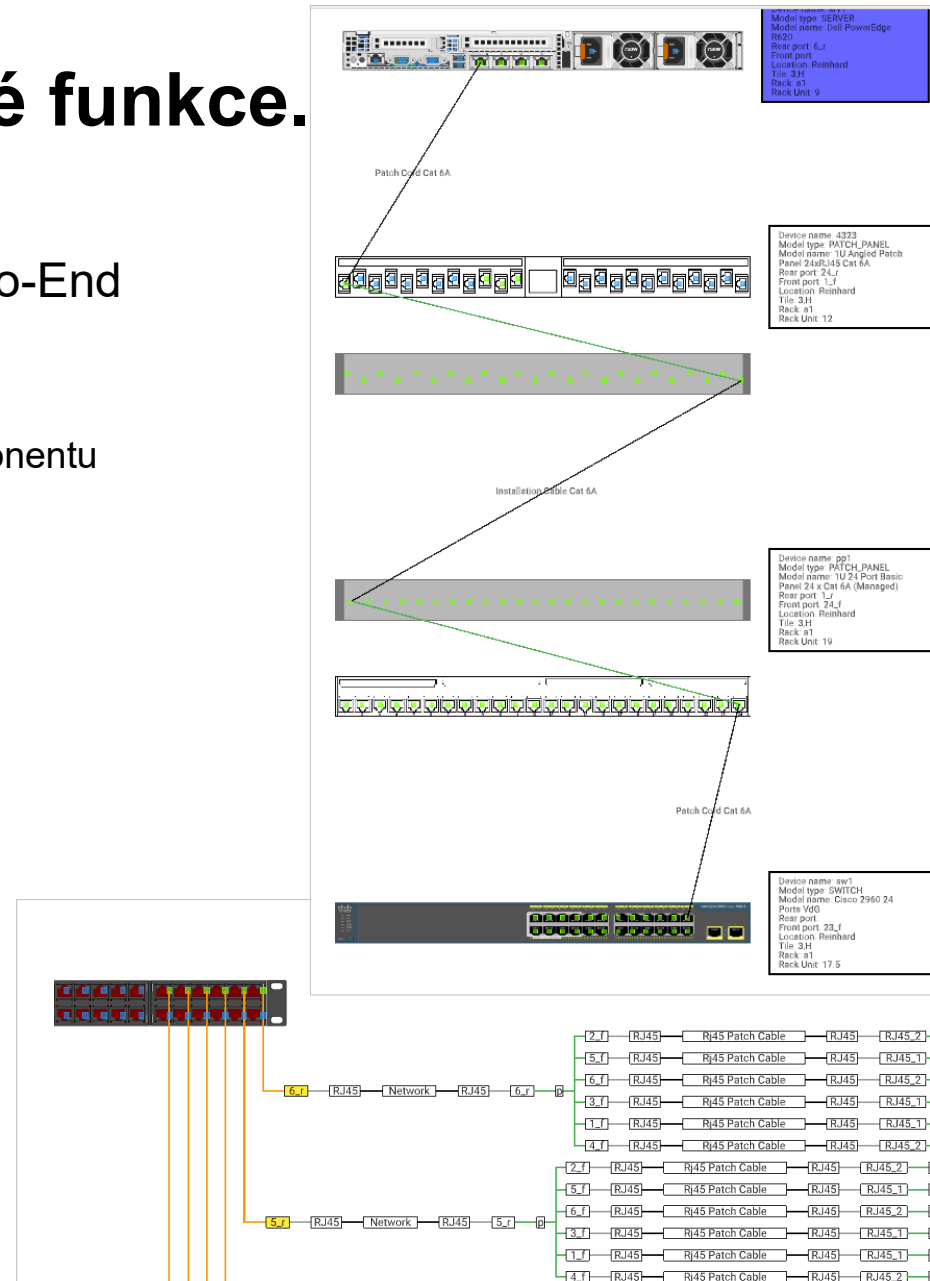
é funkce.

o-End

onentu

Device name: sr1
Model type: SERVER
Model name: Dell PowerEdge R620
Rear port: 6_r
Front port:
Location: Reinhard
Tile: 3,H
Rack: a1
Rack Unit: 9

Patch Cord Cat 6A

Device name: 4323
Model type: PATCH_PANEL
Model name: 1U Angled Patch Panel 24xRJ45 Cat 6A
Rear port: 24_r
Front port: 1_f
Location: Reinhard
Tile: 3,H
Rack: a1
Rack Unit: 12

Installation Cable Cat 6A

Device name: pp1
Model type: PATCH_PANEL
Model name: 1U 24 Port Basic Panel 24 x Cat 6A (Managed)
Rear port: 1_r
Front port: 24_f
Location: Reinhard
Tile: 3,H
Rack: a1
Rack Unit: 19

Patch Cord Cat 6A

Device name: sw1
Model type: SWITCH
Model name: Cisco 2960 24 Ports VoG
Rear port:
Front port: 23_f
Location: Reinhard
Tile: 3,H
Rack: a1
Rack Unit: 17.5

6_r RJ45 Network RJ45 6_r p
2_f RJ45 Rj45 Patch Cable RJ45 RJ45_2
5_f RJ45 Rj45 Patch Cable RJ45 RJ45_1
6_f RJ45 Rj45 Patch Cable RJ45 RJ45_2
3_f RJ45 Rj45 Patch Cable RJ45 RJ45_1
1_f RJ45 Rj45 Patch Cable RJ45 RJ45_1
4_f RJ45 Rj45 Patch Cable RJ45 RJ45_2

5_r RJ45 Network RJ45 5_r p
2_f RJ45 Rj45 Patch Cable RJ45 RJ45_2
5_f RJ45 Rj45 Patch Cable RJ45 RJ45_1
6_f RJ45 Rj45 Patch Cable RJ45 RJ45_2
3_f RJ45 Rj45 Patch Cable RJ45 RJ45_1
1_f RJ45 Rj45 Patch Cable RJ45 RJ45_1
4_f RJ45 Rj45 Patch Cable RJ45 RJ45_2